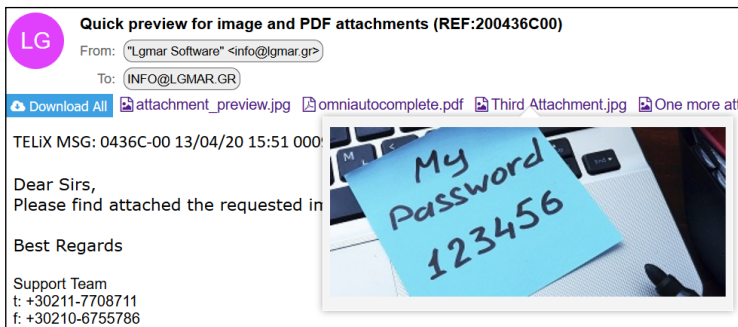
LG

Quick preview for image and PDF attachments (REF:200436C00)

From: "Lgmar Software" <info@lgmar.gr>

To: INFO@LGMAR.GR

Download All attachment_preview.jpg omniautocomplete.pdf Third Attachment.jpg One more att

TELiX MSG: 0436C-00 13/04/20 15:51 000

Dear Sirs,
Please find attached the requested in

Best Regards

Support Team
t: +30211-7708711
f: +30210-6755786

My
Password
123456